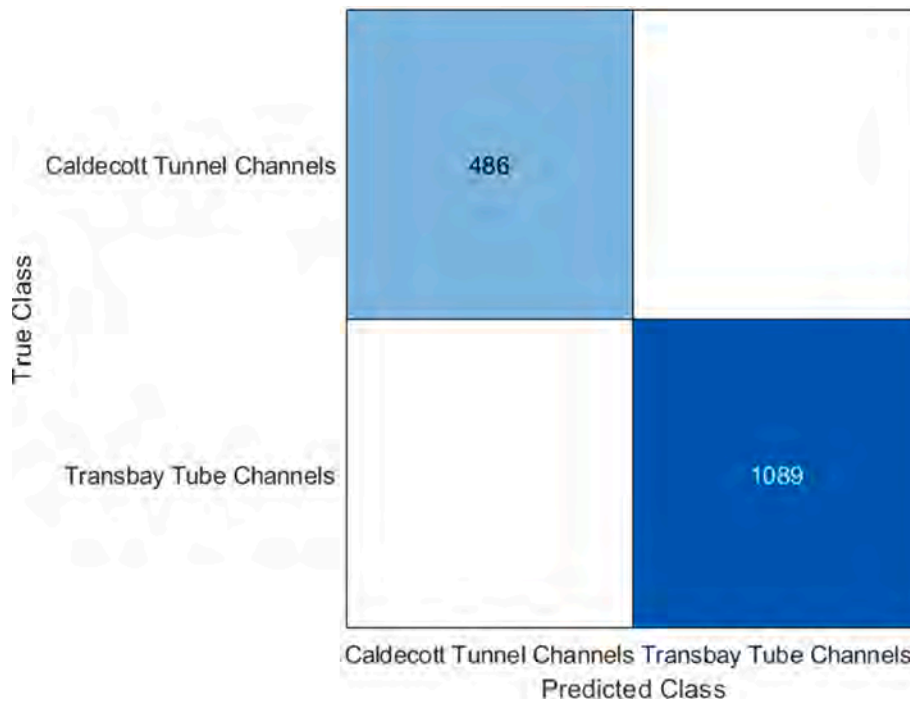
True Class

Caldecott Tunnel Channels

Transbay Tube Channels

| | Caldecott Tunnel Channels | Transbay Tube Channels |
|---|---|---|
| Caldecott Tunnel Channels | 486 | |
| Transbay Tube Channels | | 1089 |

Predicted Class